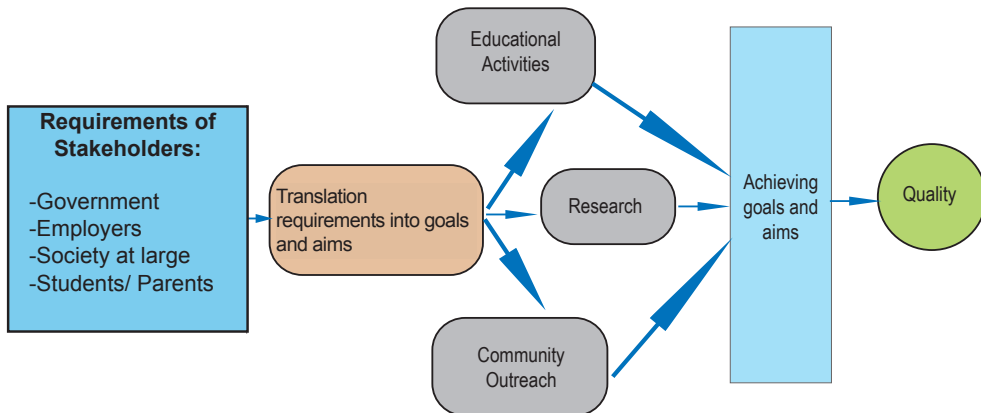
Requirements of Stakeholders:

-Government
-Employers
-Society at large
-Students/ Parents

Translation requirements into goals and aims

Educational Activities

Research

Community Outreach

Achieving goals and aims

Quality